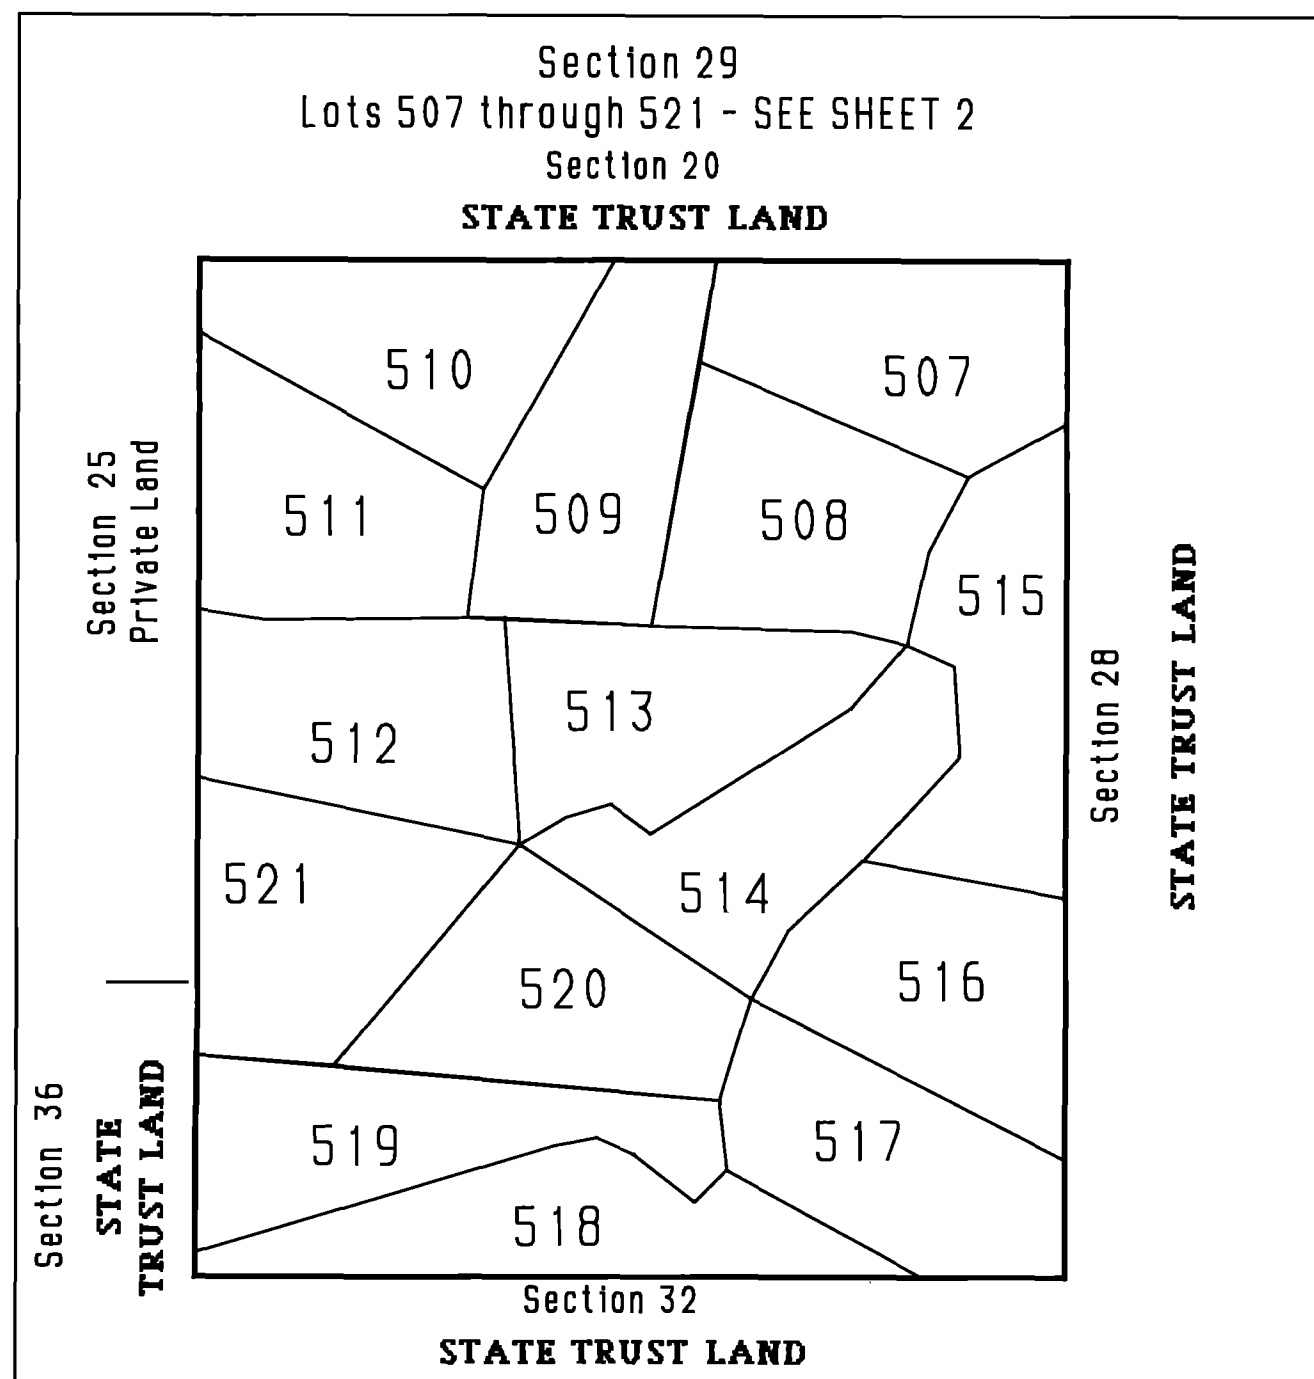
Section 29
Lots 507 through 521 - SEE SHEET 2
Section 20
STATE TRUST LAND

Section 25
Private Land

510
507
511
509
508
515
513
512
521
514
520
516
519
517
518

Section 28
STATE TRUST LAND

Section 36
STATE
TRUST LAND

Section 32
STATE TRUST LAND